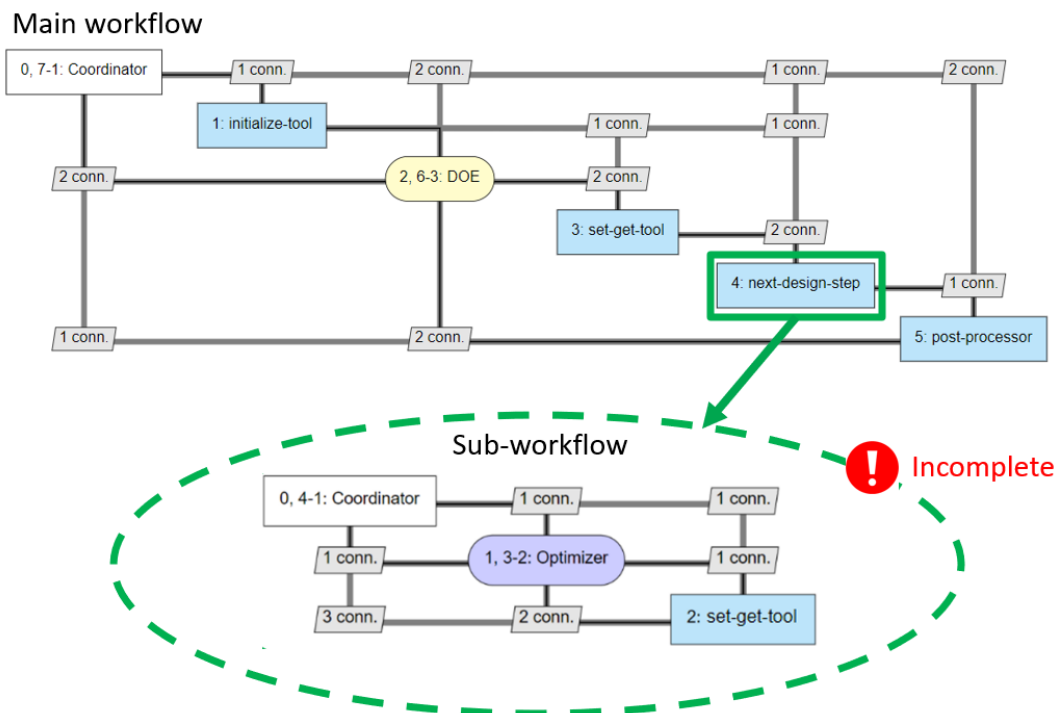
Main workflow

0, 7-1: Coordinator
1 conn.
2 conn.
1 conn.
2 conn.
1: initialize-tool
1 conn.
1 conn.
2 conn.
2, 6-3: DOE
2 conn.
3: set-get-tool
2 conn.
4: next-design-step
1 conn.
1 conn.
2 conn.
5: post-processor

Sub-workflow
Incomplete

0, 4-1: Coordinator
1 conn.
1 conn.
1 conn.
1, 3-2: Optimizer
1 conn.
3 conn.
2 conn.
2: set-get-tool